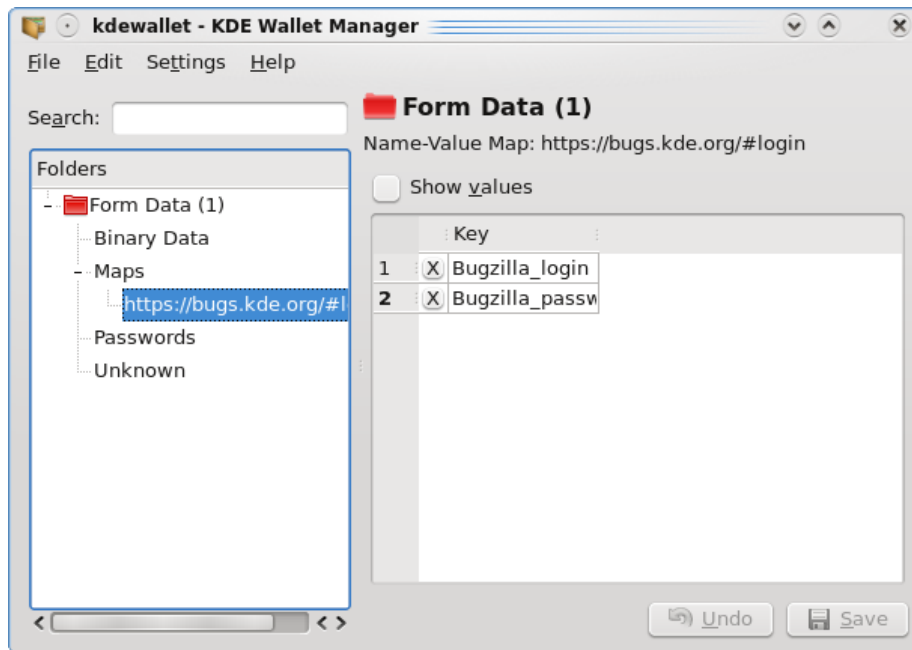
kdewallet - KDE Wallet Manager

File Edit Settings Help

Search:

Folders

Form Data (1)
Binary Data
Maps
https://bugs.kde.org/#l
Passwords
Unknown

Form Data (1)

Name-Value Map: https://bugs.kde.org/#login

Show values

| | | Key |
|---|---|---|
| 1 | X | Bugzilla_login |
| 2 | X | Bugzilla_passw |

Undo Save